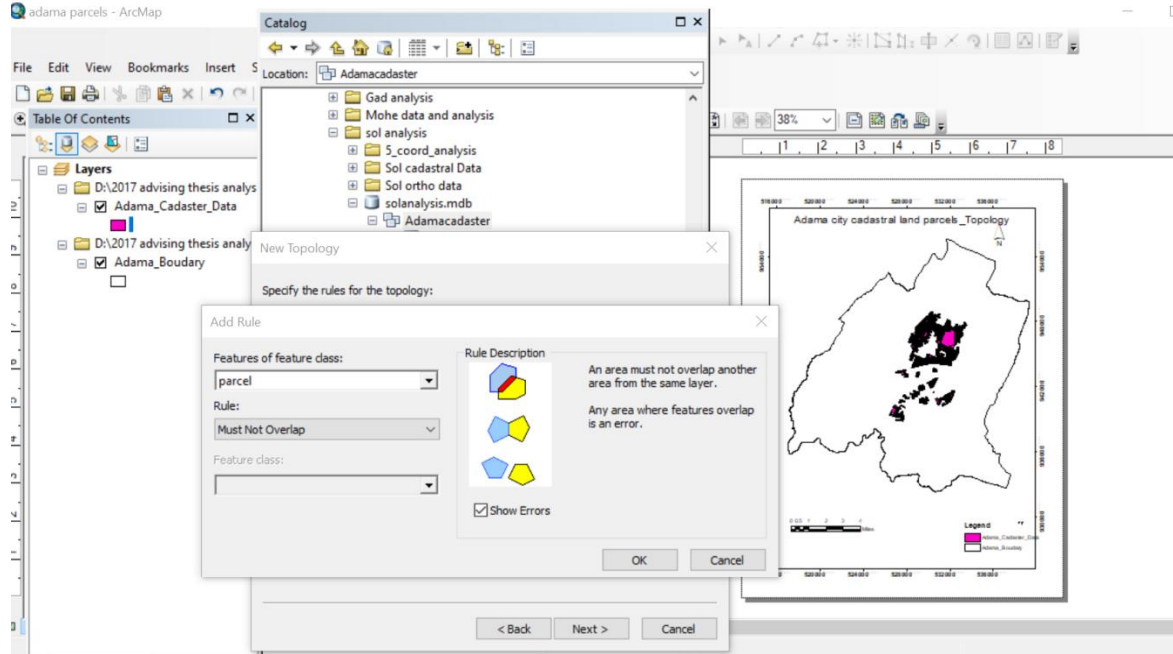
adama parcels - ArcMap

File Edit View Bookmarks Insert S

Table Of Contents

Layers
D:\2017 advising thesis analys
Adama_Cadaster_Data
D:\2017 advising thesis analy
Adama_Boudary

Catalog

Location: Adamacadaster

Gad analysis
Mohe data and analysis
sol analysis
5_coord_analysis
Sol cadastral Data
Sol ortho data
solanalysis.mdb
Adamacadaster

New Topology

Specify the rules for the topology:

Add Rule

Features of feature class:
parcel
Rule:
Must Not Overlap
Feature class:

Rule Description

An area must not overlap another area from the same layer.

Any area where features overlap is an error.

Show Errors

OK Cancel

< Back Next > Cancel

38%

1 2 3 4 5 6 7 8

Adama city cadastral land parcels_Topology

N

Legend
Adama_Cadaster_Data
Adama_Boudary